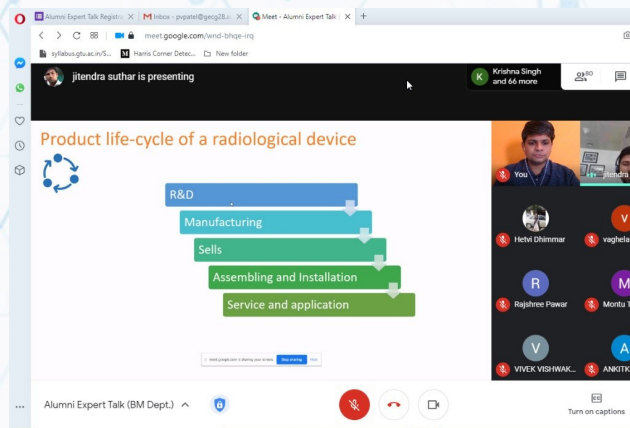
Alumni Expert Talk Registra ×
Inbox - pvpatel@gecg28.a ×
Meet - Alumni Expert Talk ×
+

meet.google.com/wnd-bhqe-irq

syllabus.gtu.ac.in/S...
Harris Corner Detec...
New folder

jitendra suthar is presenting

K Krishna Singh and 66 more

80

Product life-cycle of a radiological device

R&D
Manufacturing
Sells
Assembling and Installation
Service and application

meet.google.com is sharing your screen. Stop sharing Hide

You
jitendra

Hetvi Dhimmar
vaghela
R
Rajshree Pawar
M
Montu T
V
VIVEK VISHWAK...
A
ANKITK

Alumni Expert Talk (BM Dept.)

Turn on captions